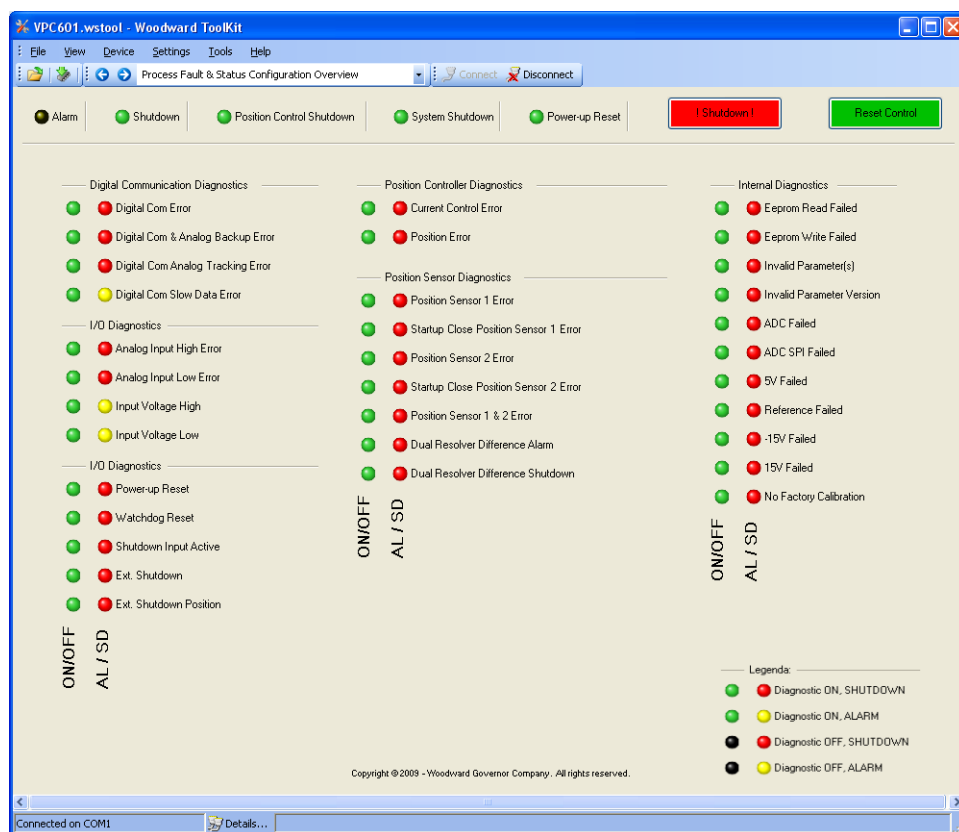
VPC601.wstool - Woodward ToolKit

File View Device Settings Tools Help

Process Fault & Status Configuration Overview

Connect Disconnect

Alarm Shutdown Position Control Shutdown System Shutdown Power-up Reset

! Shutdown !

Reset Control

Digital Communication Diagnostics

Digital Com Error

Digital Com & Analog Backup Error

Digital Com Analog Tracking Error

Digital Com Slow Data Error

I/O Diagnostics

Analog Input High Error

Analog Input Low Error

Input Voltage High

Input Voltage Low

I/O Diagnostics

Power-up Reset

Watchdog Reset

Shutdown Input Active

Ext. Shutdown

Ext. Shutdown Position

ON/OFF AL / SD

Position Controller Diagnostics

Current Control Error

Position Error

Position Sensor Diagnostics

Position Sensor 1 Error

Startup Close Position Sensor 1 Error

Position Sensor 2 Error

Startup Close Position Sensor 2 Error

Position Sensor 1 & 2 Error

Dual Resolver Difference Alarm

Dual Resolver Difference Shutdown

ON/OFF AL / SD

Internal Diagnostics

Eeprom Read Failed

Eeprom Write Failed

Invalid Parameter(s)

Invalid Parameter Version

ADC Failed

ADC SPI Failed

5V Failed

Reference Failed

-15V Failed

15V Failed

No Factory Calibration

ON/OFF AL / SD

Legenda:

Diagnostic ON, SHUTDOWN

Diagnostic ON, ALARM

Diagnostic OFF, SHUTDOWN

Diagnostic OFF, ALARM

Copyright © 2009 - Woodward Governor Company. All rights reserved.

Connected on COM1 Details...